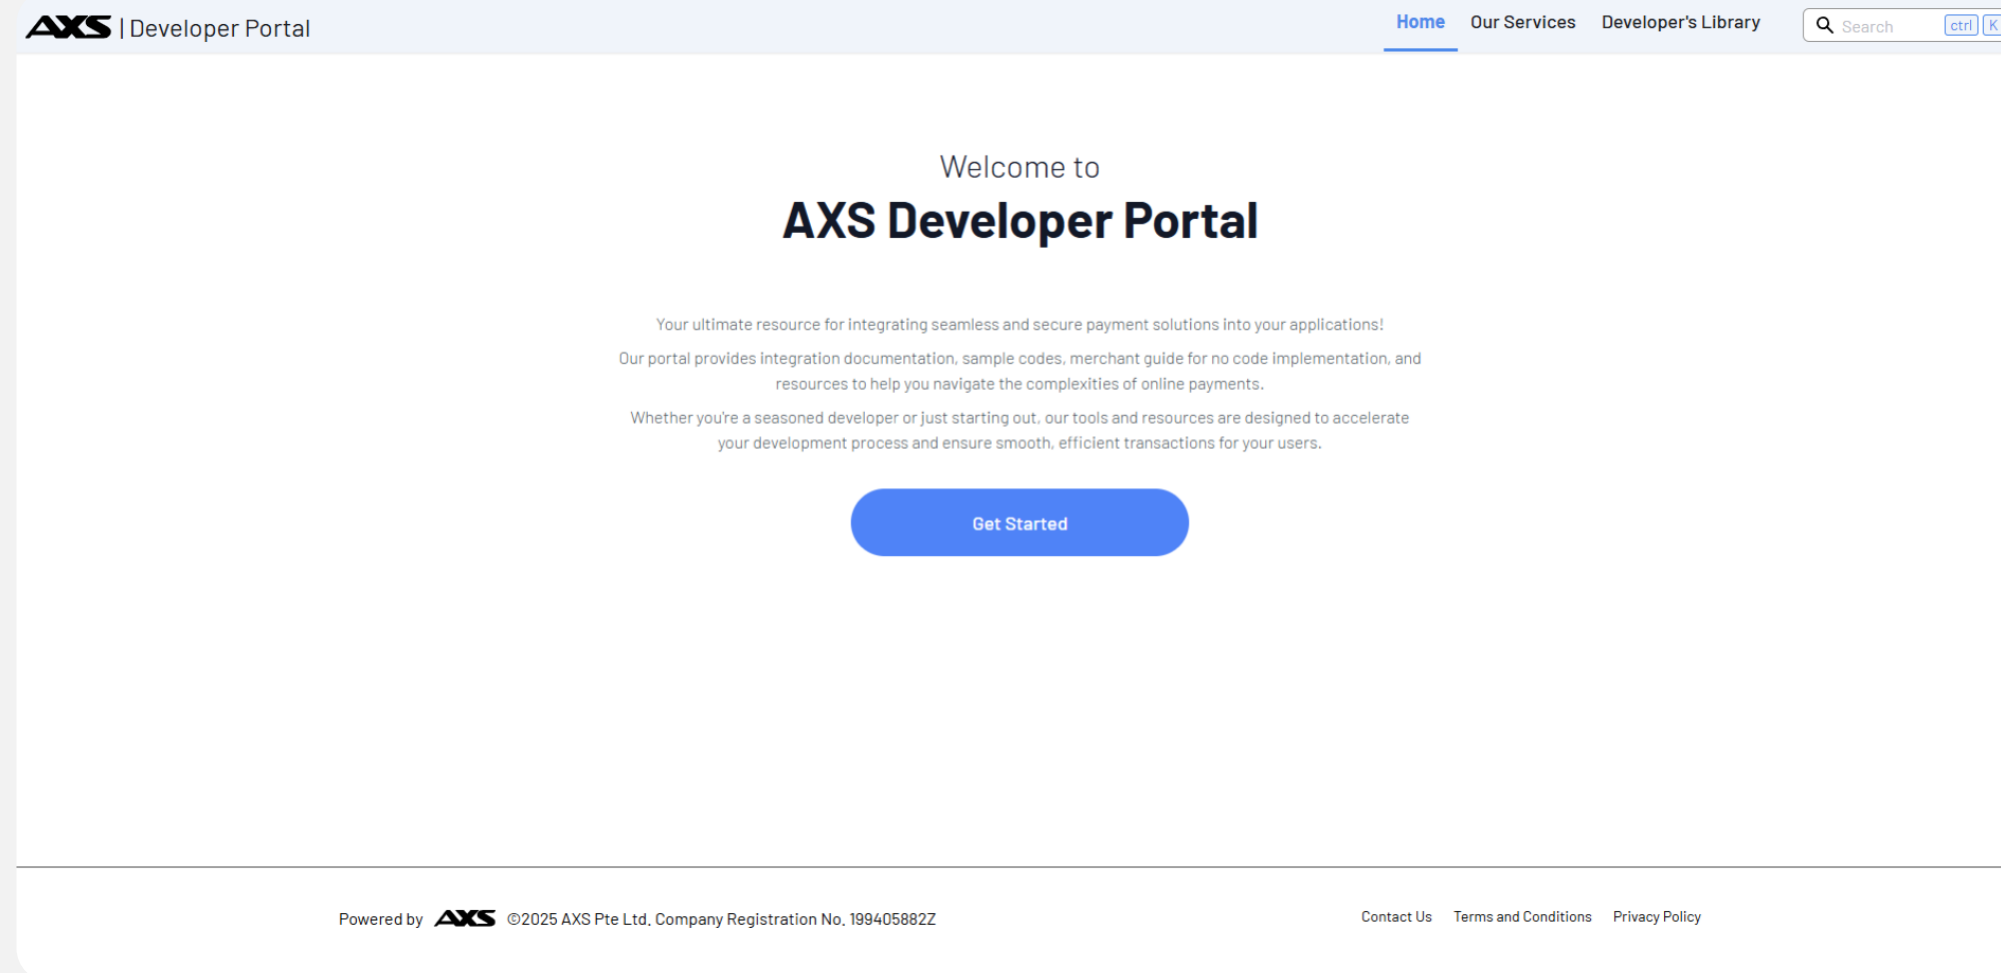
AXS | Developer Portal

Home Our Services Developer's Library

Search ctrl K

Welcome to

AXS Developer Portal

Your ultimate resource for integrating seamless and secure payment solutions into your applications!

Our portal provides integration documentation, sample codes, merchant guide for no code implementation, and resources to help you navigate the complexities of online payments.

Whether you're a seasoned developer or just starting out, our tools and resources are designed to accelerate your development process and ensure smooth, efficient transactions for your users.

Get Started

Powered by AXS ©2025 AXS Pte Ltd. Company Registration No. 199405882Z

Contact Us Terms and Conditions Privacy Policy